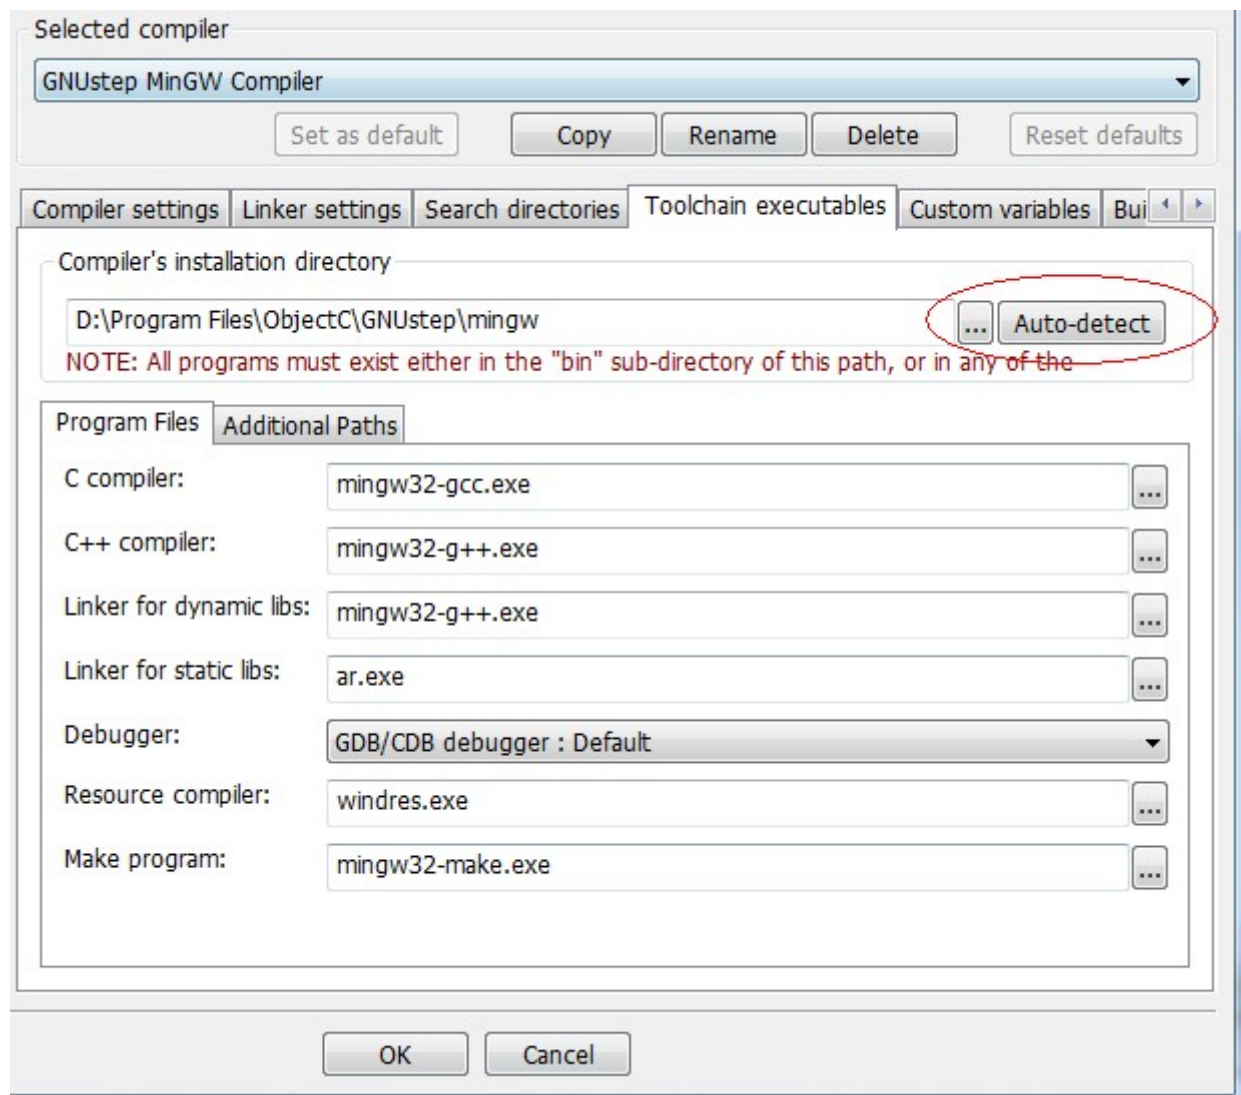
Selected compiler

GNUstep MinGW Compiler

Set as default | Copy | Rename | Delete | Reset defaults

Compiler settings | Linker settings | Search directories | Toolchain executables | Custom variables | Bui

Compiler's installation directory

D:\Program Files\ObjectC\GNUstep\mingw

... | Auto-detect

NOTE: All programs must exist either in the "bin" sub-directory of this path, or in any of the

Program Files | Additional Paths

C compiler: mingw32-gcc.exe ...

C++ compiler: mingw32-g++.exe ...

Linker for dynamic libs: mingw32-g++.exe ...

Linker for static libs: ar.exe ...

Debugger: GDB/CDB debugger : Default

Resource compiler: windres.exe ...

Make program: mingw32-make.exe ...

OK | Cancel